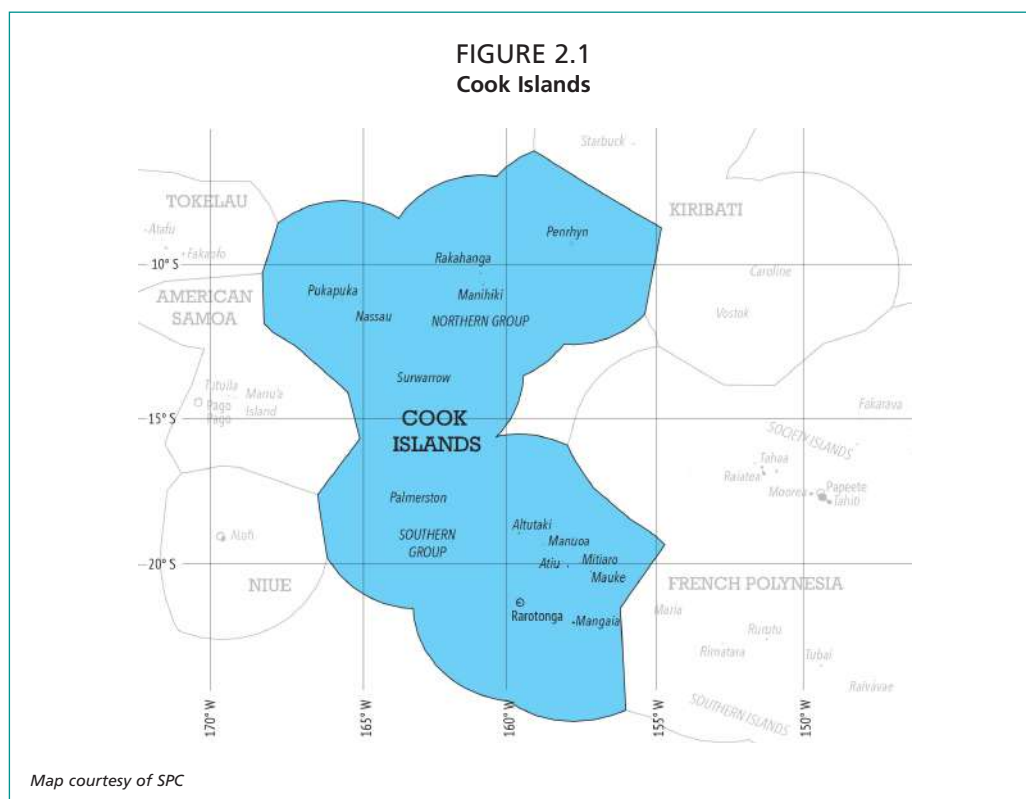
FIGURE 2.1
**Cook Islands**

Starbuck

TOKELAU

Atafu

Fakaofo

KIRIBATI

Penrhyn

Rakahanga

10° S

Caroline

AMERICAN SAMOA

Pukapuka

Manihiki

Nassau

NORTHERN GROUP

Vostok

Surwarrow

Tutuila

Manu'a Island

Pago Pago

15° S

COOK ISLANDS

Fakarava

SOCIETY ISLANDS

Tahaa

Raiatea

Moorea

Papeete

Tahiti

Palmerston

Alofi

SOUTHERN GROUP

Aitutaki

Manuoa

Atiu

Mitiaro

Mauke

20° S

NIUE

FRENCH POLYNESIA

Rarotonga

Mangaia

Maria

Rurutu

Rimatara

Tubai

Raivavae

SOUTHERN ISLANDS

170° W

165° W

160° W

155° W

150° W

*Map courtesy of SPC*